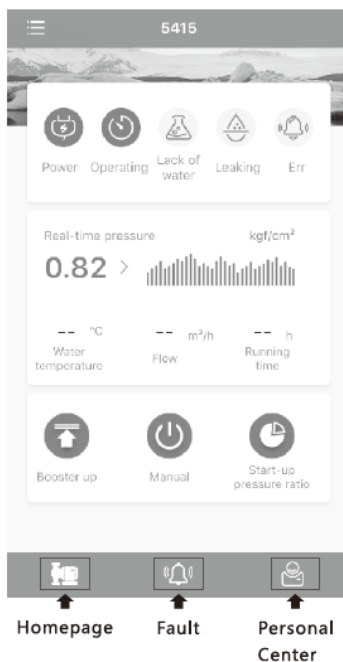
5415

Power

Operating

Lack of water

Leaking

Err

Real-time pressure

kgf/cm²

0.82 >

-- °C
Water temperature

-- m³/h
Flow

-- h
Running time

Booster up

Manual

Start-up pressure ratio

Homepage

Fault

Personal Center